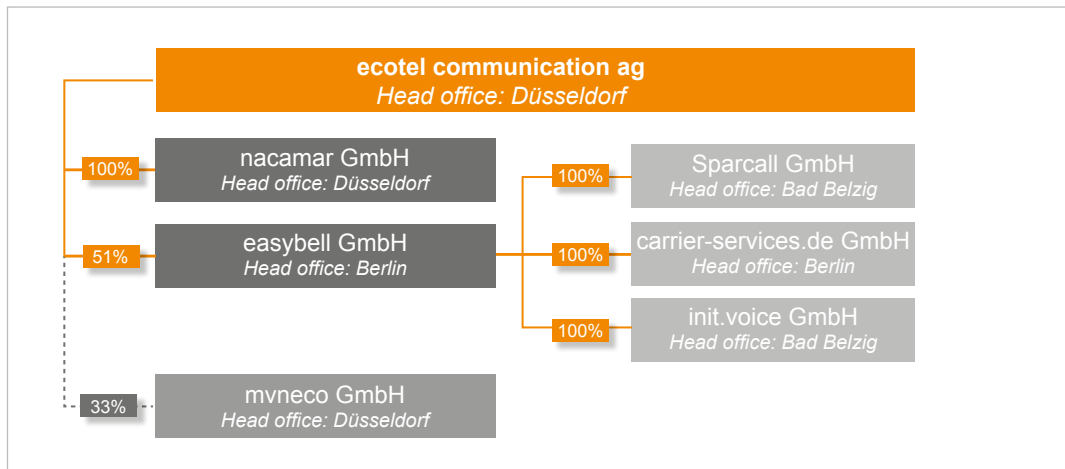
ecotel communication ag
Head office: Düsseldorf

100%

nacamar GmbH
Head office: Düsseldorf

51%

easybell GmbH
Head office: Berlin

100%

Sparcall GmbH
Head office: Bad Belzig

100%

carrier-services.de GmbH
Head office: Berlin

100%

init.voice GmbH
Head office: Bad Belzig

33%

mvneco GmbH
Head office: Düsseldorf